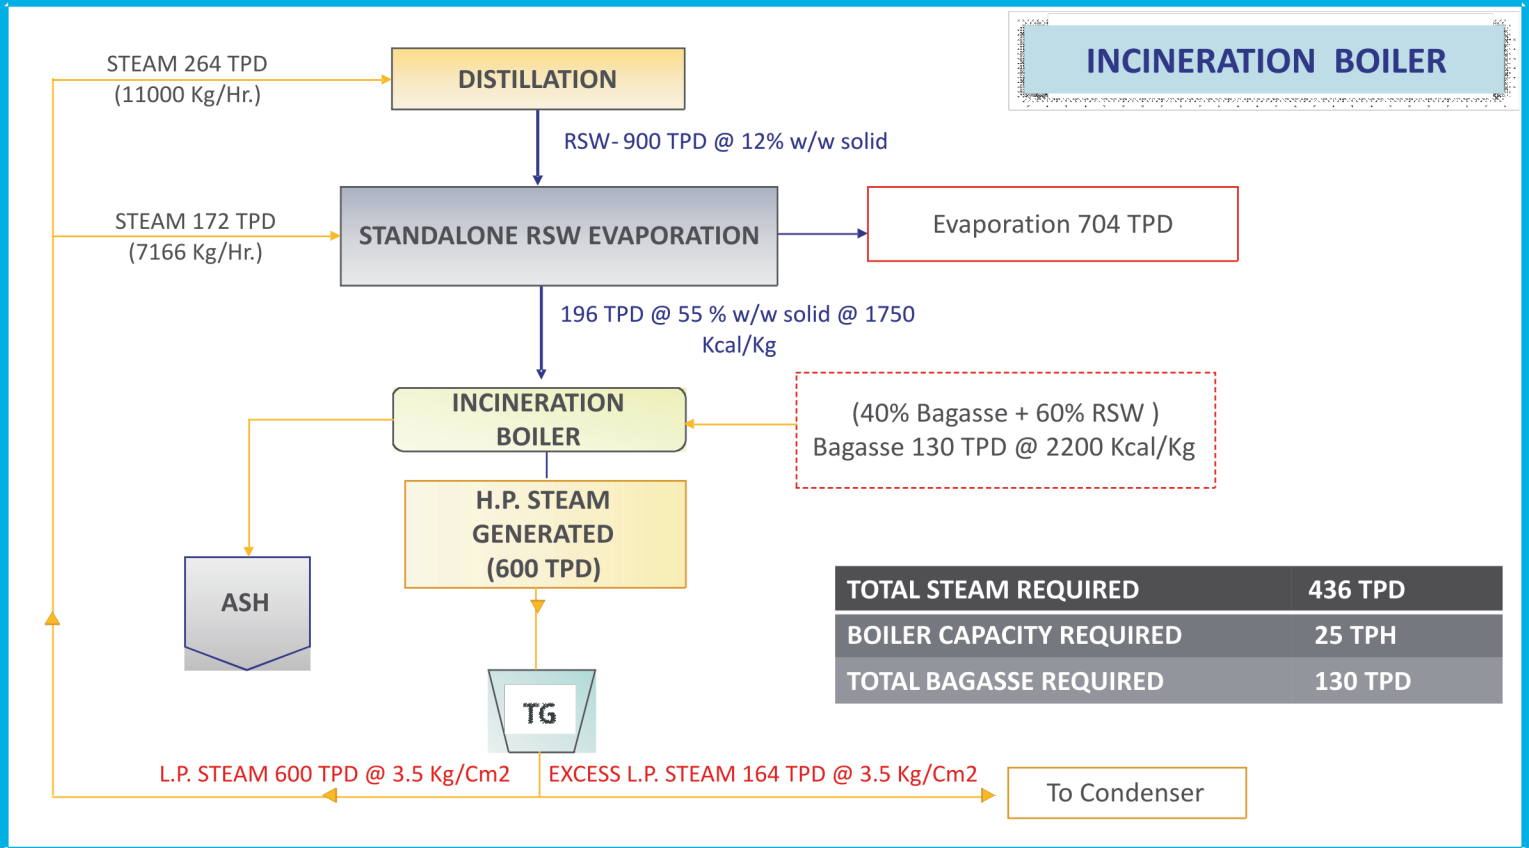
INCINERATION BOILER

STEAM 264 TPD
(11000 Kg/Hr.)

DISTILLATION

RSW- 900 TPD @ 12% w/w solid

STEAM 172 TPD
(7166 Kg/Hr.)

STANDALONE RSW EVAPORATION

Evaporation 704 TPD

196 TPD @ 55 % w/w solid @ 1750 Kcal/Kg

INCINERATION BOILER

(40% Bagasse + 60% RSW )
Bagasse 130 TPD @ 2200 Kcal/Kg

H.P. STEAM GENERATED (600 TPD)

ASH

| TOTAL STEAM REQUIRED | 436 TPD |
|---|---|
| BOILER CAPACITY REQUIRED | 25 TPH |
| TOTAL BAGASSE REQUIRED | 130 TPD |

TG

L.P. STEAM 600 TPD @ 3.5 Kg/Cm2

EXCESS L.P. STEAM 164 TPD @ 3.5 Kg/Cm2

To Condenser